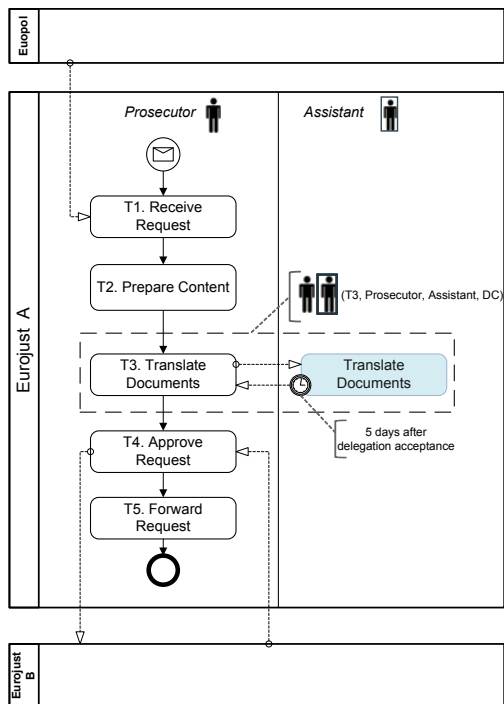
Euopol

Eurojust A

Prosecutor

Assistant

T1. Receive Request

T2. Prepare Content

(T3, Prosecutor, Assistant, DC)

T3. Translate Documents

Translate Documents

5 days after delegation acceptance

T4. Approve Request

T5. Forward Request

Eurojust B